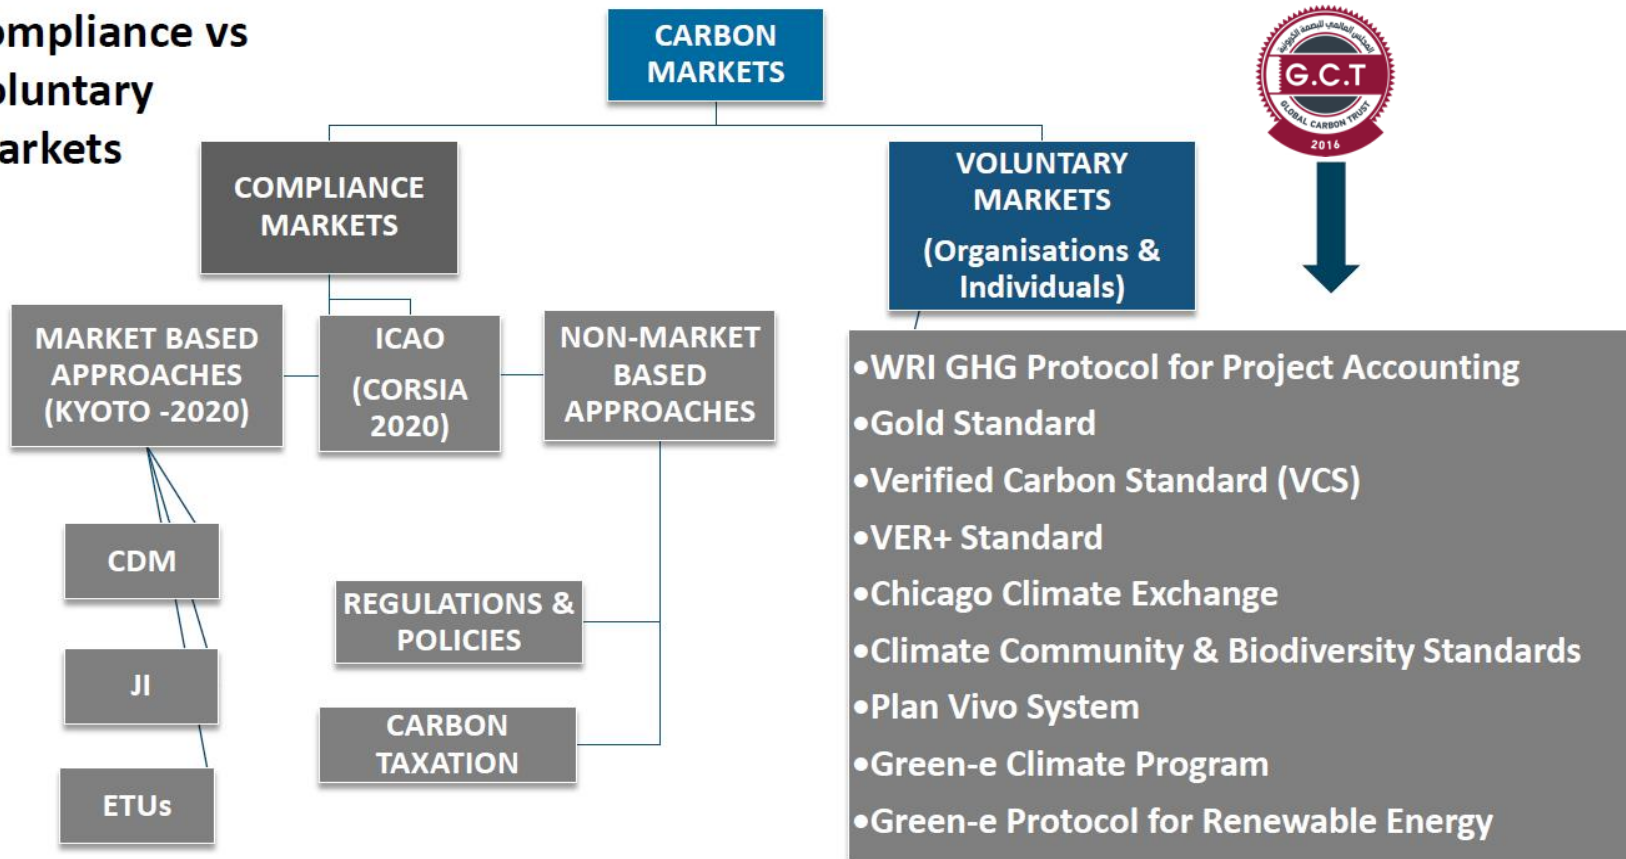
mpliance vs
luntary
arkets

CARBON MARKETS

COMPLIANCE MARKETS

VOLUNTARY MARKETS
(Organisations & Individuals)

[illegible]
G.C.T
GLOBAL CARBON TRUST
2016

MARKET BASED APPROACHES (KYOTO -2020)

ICAO
(CORSIA 2020)

NON-MARKET BASED APPROACHES

CDM

JI

ETUs

REGULATIONS & POLICIES

CARBON TAXATION

•WRI GHG Protocol for Project Accounting
•Gold Standard
•Verified Carbon Standard (VCS)
•VER+ Standard
•Chicago Climate Exchange
•Climate Community & Biodiversity Standards
•Plan Vivo System
•Green-e Climate Program
•Green-e Protocol for Renewable Energy